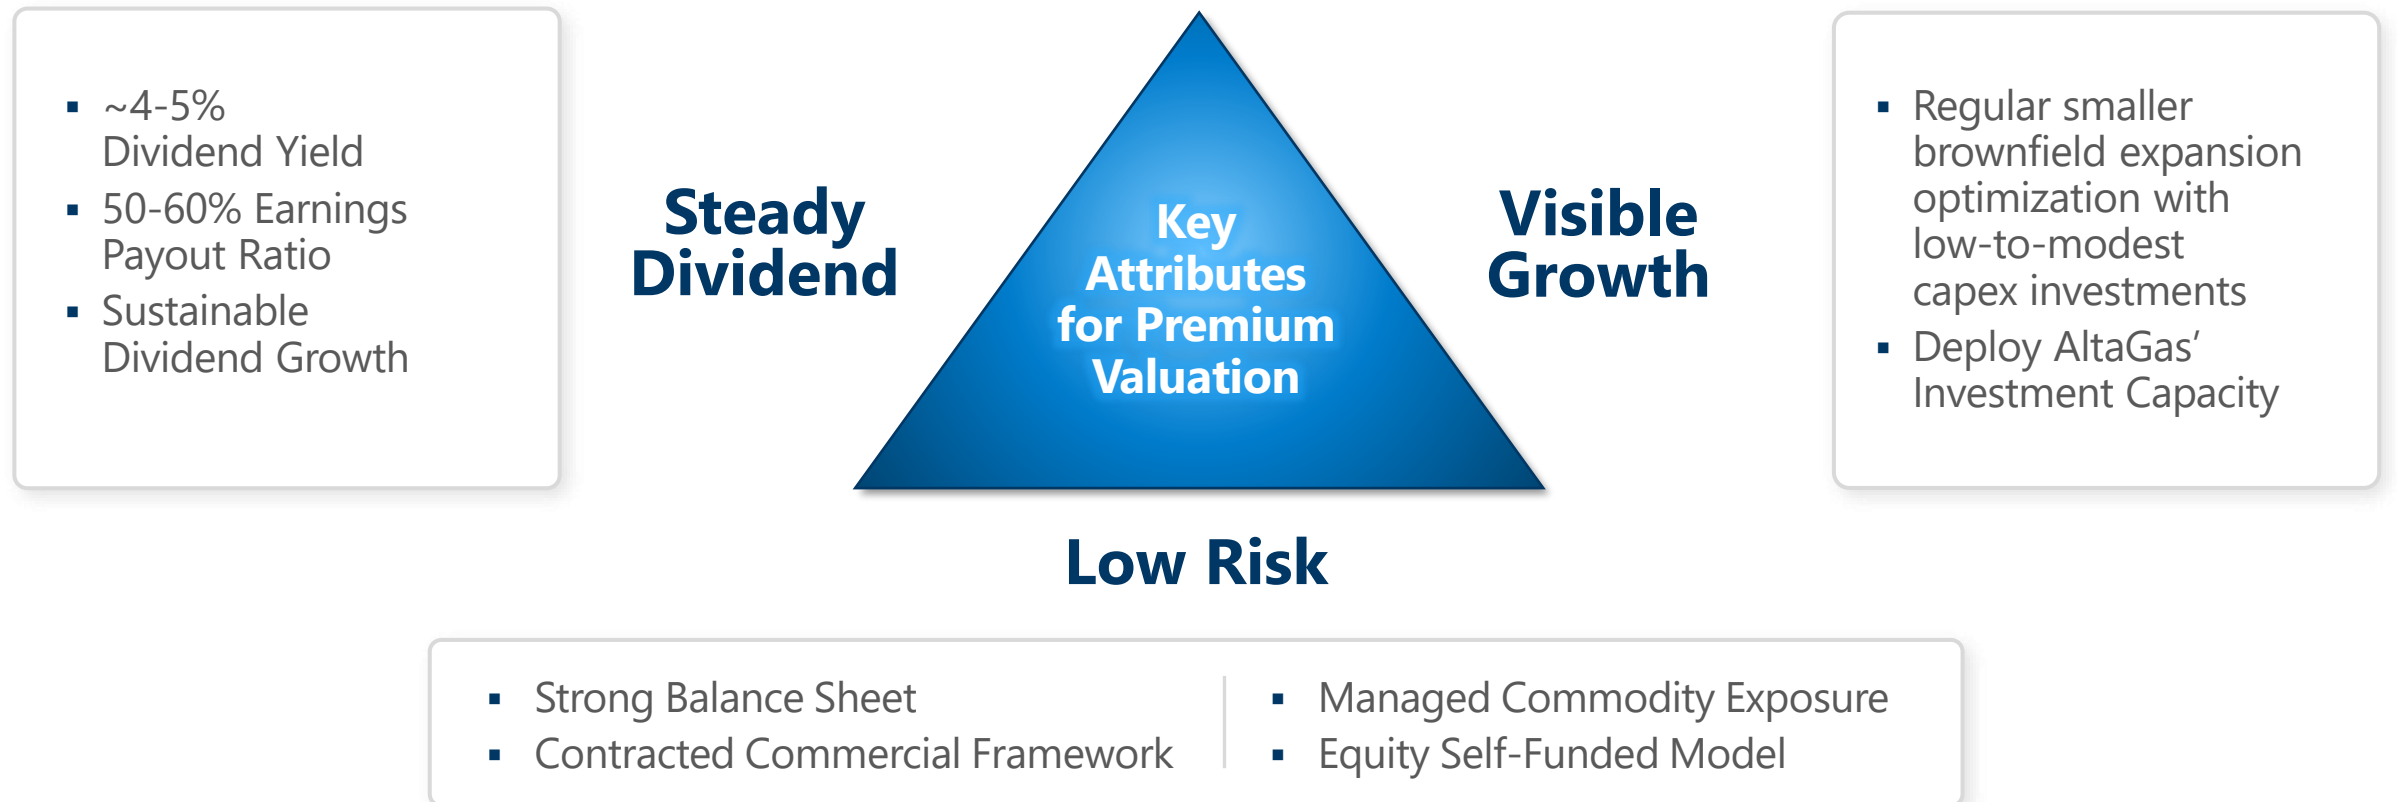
▪ ~4-5% Dividend Yield
▪ 50-60% Earnings Payout Ratio
▪ Sustainable Dividend Growth

Steady Dividend

Key Attributes for Premium Valuation

Visible Growth

▪ Regular smaller brownfield expansion optimization with low-to-modest capex investments
▪ Deploy AltaGas' Investment Capacity

Low Risk

▪ Strong Balance Sheet
▪ Contracted Commercial Framework

▪ Managed Commodity Exposure
▪ Equity Self-Funded Model